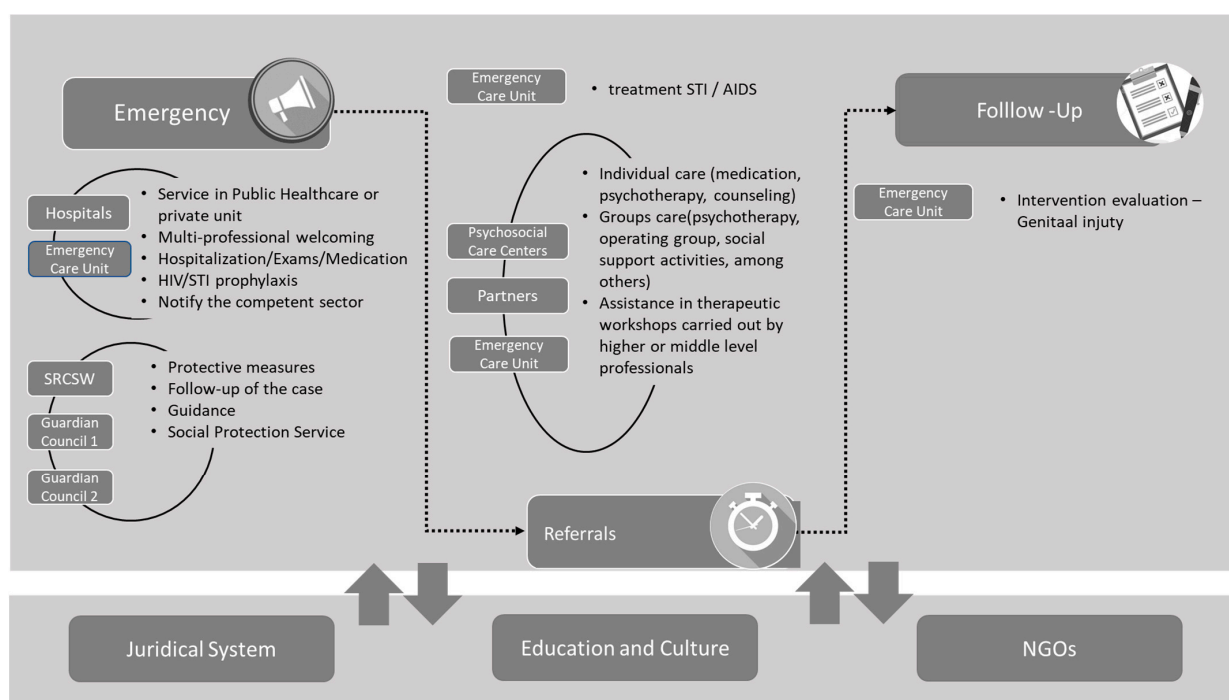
Emergency

Hospitals

Emergency Care Unit

- Service in Public Healthcare or private unit
- Multi-professional welcoming
- Hospitalization/Exams/Medication
- HIV/STI prophylaxis
- Notify the competent sector

SRCSW

Guardian Council 1

Guardian Council 2

- Protective measures
- Follow-up of the case
- Guidance
- Social Protection Service

Emergency Care Unit

- treatment STI / AIDS

Psychosocial Care Centers

Partners

Emergency Care Unit

- Individual care (medication, psychotherapy, counseling)
- Groups care(psychotherapy, operating group, social support activities, among others)
- Assistance in therapeutic workshops carried out by higher or middle level professionals

Referrals

Folllow -Up

Emergency Care Unit

- Intervention evaluation – Genitaal injuty

Juridical System

Education and Culture

NGOs